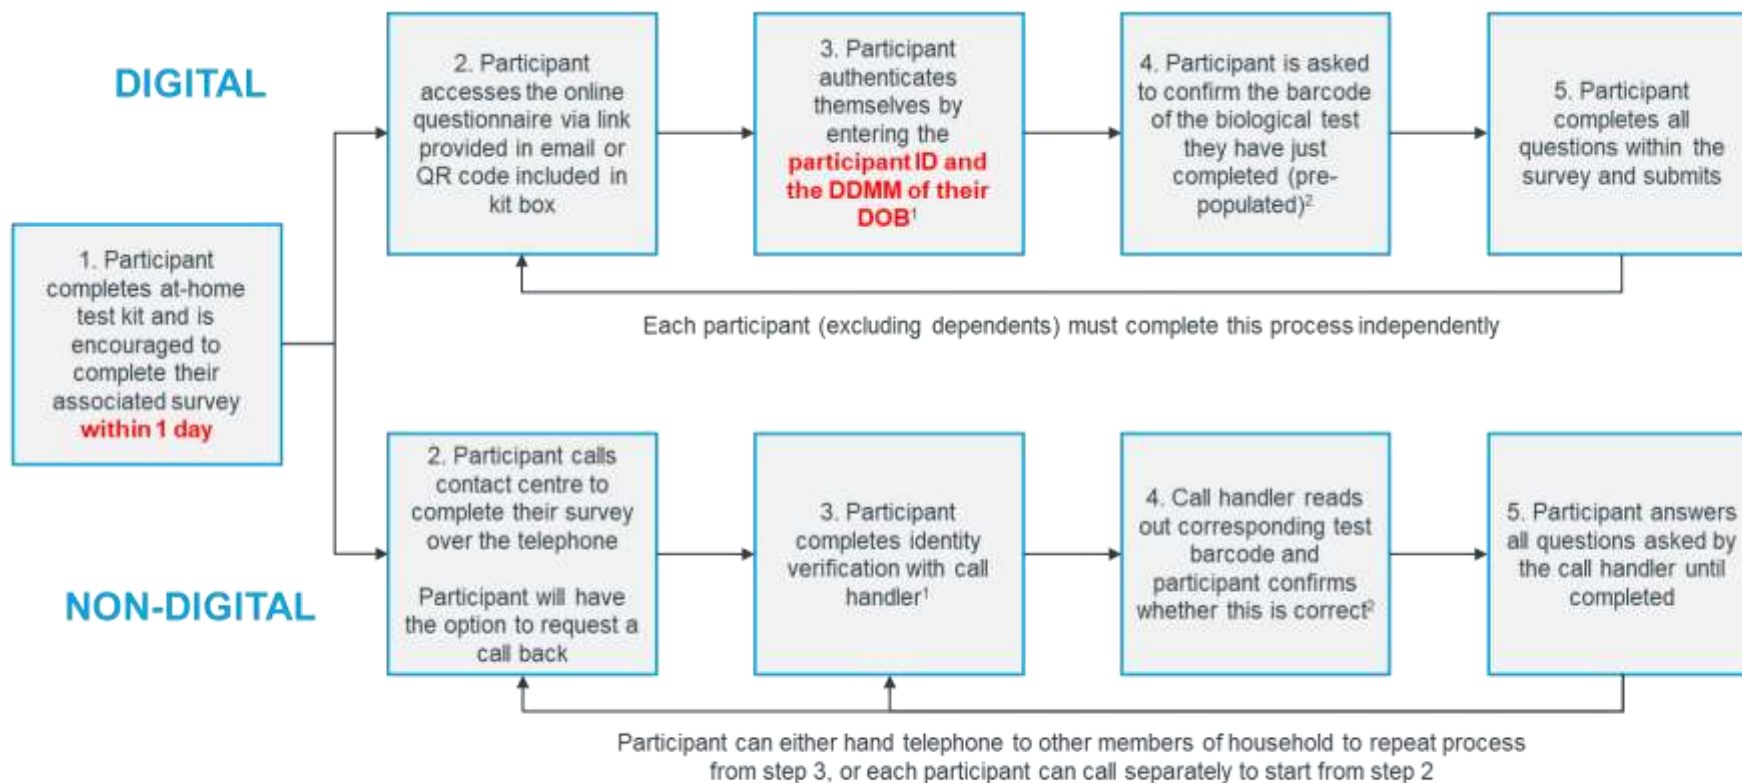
DIGITAL

1. Participant completes at-home test kit and is encouraged to complete their associated survey within 1 day

2. Participant accesses the online questionnaire via link provided in email or QR code included in kit box

3. Participant authenticates themselves by entering the participant ID and the DDMM of their DOB$^1$

4. Participant is asked to confirm the barcode of the biological test they have just completed (pre-populated)$^2$

5. Participant completes all questions within the survey and submits

Each participant (excluding dependents) must complete this process independently

NON-DIGITAL

2. Participant calls contact centre to complete their survey over the telephone

Participant will have the option to request a call back

3. Participant completes identity verification with call handler$^1$

4. Call handler reads out corresponding test barcode and participant confirms whether this is correct$^2$

5. Participant answers all questions asked by the call handler until completed

Participant can either hand telephone to other members of household to repeat process from step 3, or each participant can call separately to start from step 2